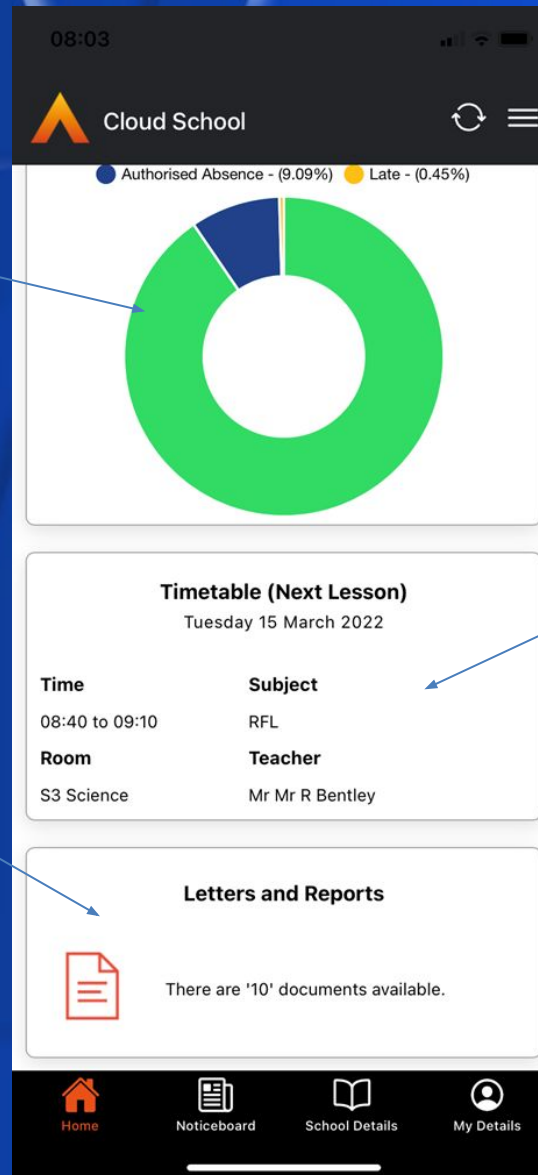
08:03

Cloud School

Authorised Absence - (9.09%) Late - (0.45%)

Timetable (Next Lesson)
Tuesday 15 March 2022

Time
08:40 to 09:10
Subject
RFL
Room
S3 Science
Teacher
Mr Mr R Bentley

Letters and Reports

There are '10' documents available.

Home
Noticeboard
School Details
My Details